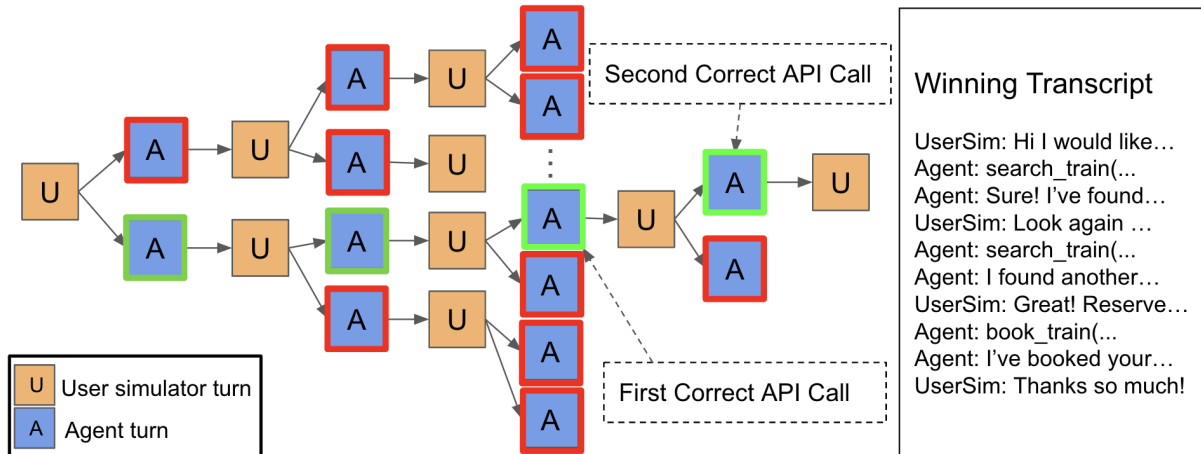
U
A
A
U
U
A
A
A
U
U
A
A
A
U
U
A
A
A
A
U
A
A
U

Second Correct API Call

First Correct API Call

U User simulator turn
A Agent turn

Winning Transcript

UserSim: Hi I would like…
Agent: search_train(...
Agent: Sure! I've found…
UserSim: Look again …
Agent: search_train(...
Agent: I found another…
UserSim: Great! Reserve…
Agent: book_train(...
Agent: I've booked your…
UserSim: Thanks so much!